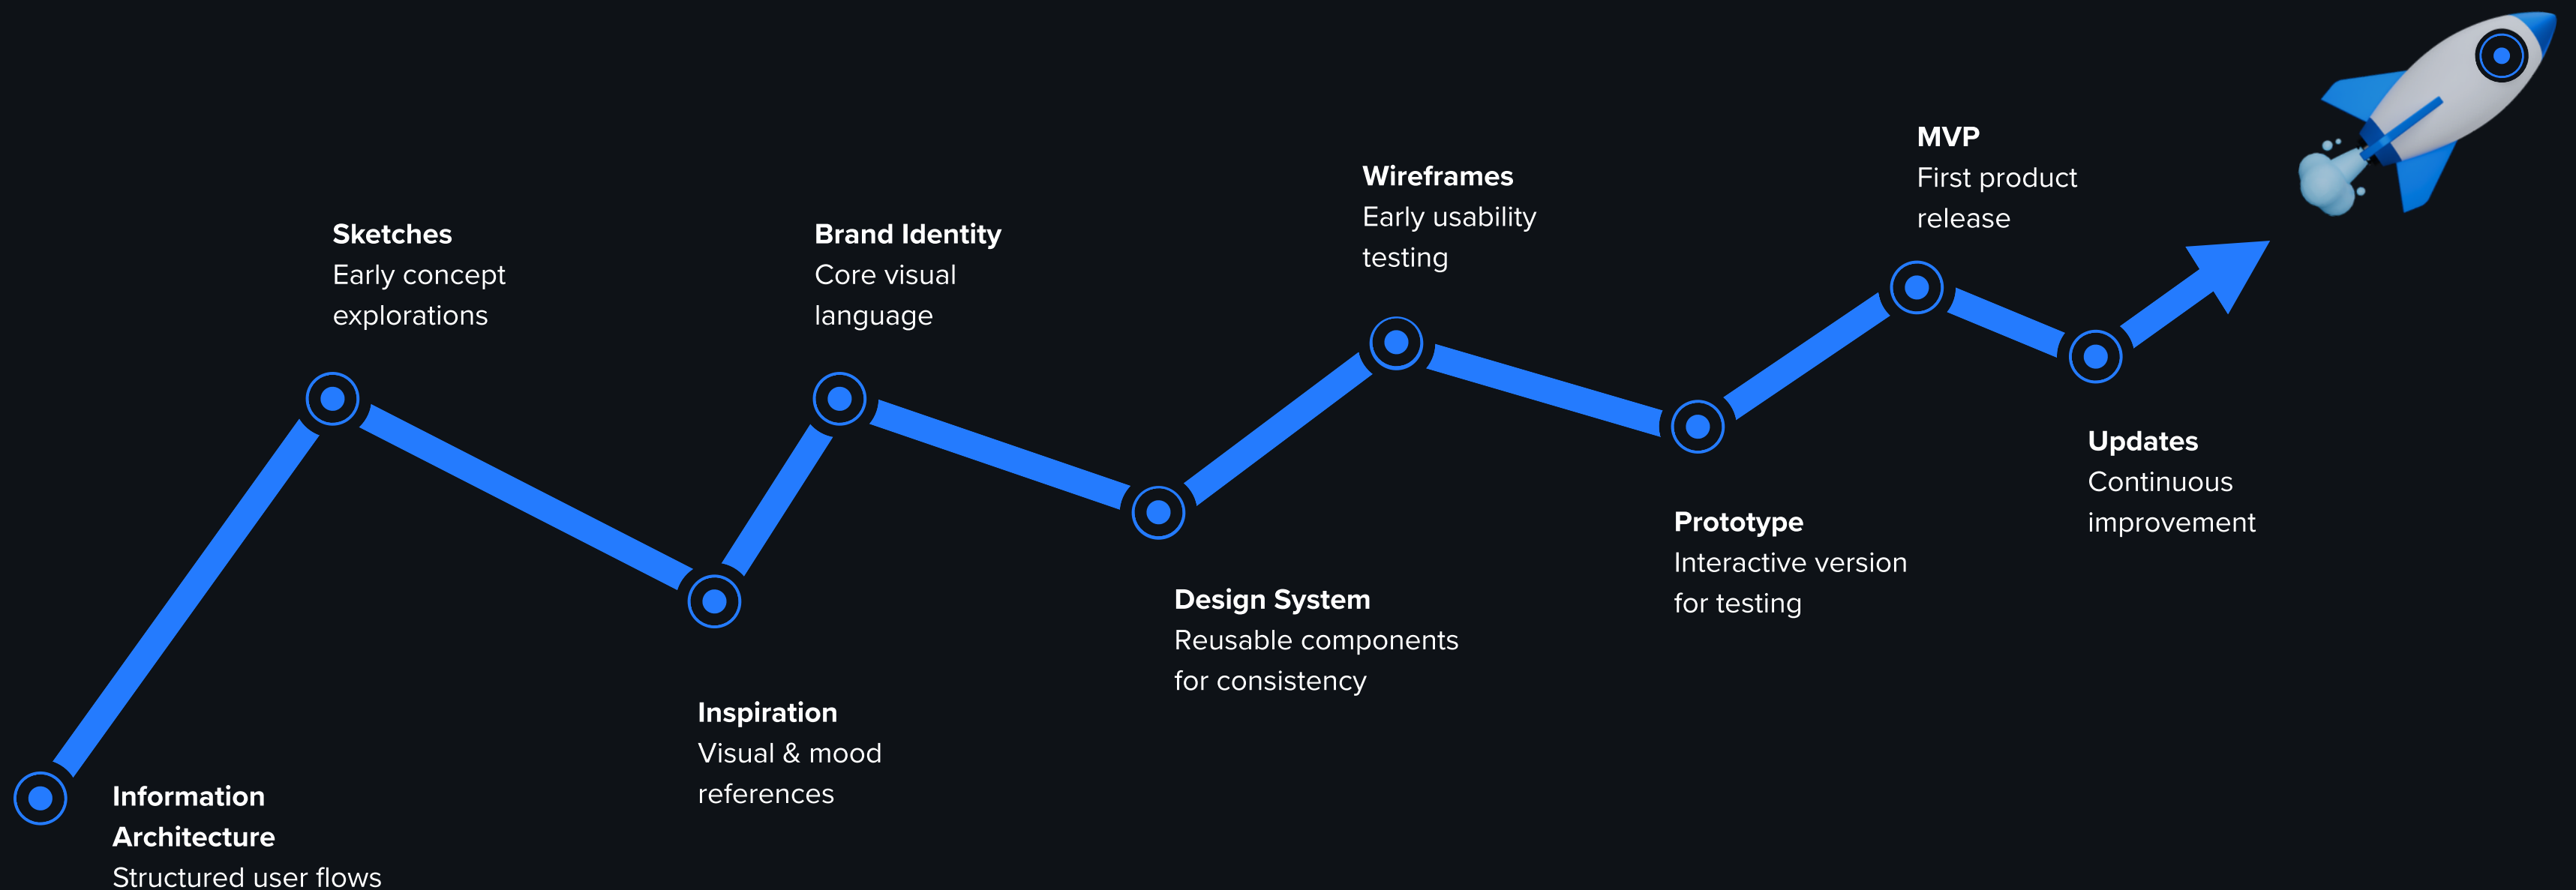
Information Architecture
Structured user flows

Sketches
Early concept explorations

Inspiration
Visual & mood references

Brand Identity
Core visual language

Design System
Reusable components for consistency

Wireframes
Early usability testing

Prototype
Interactive version for testing

MVP
First product release

Updates
Continuous improvement